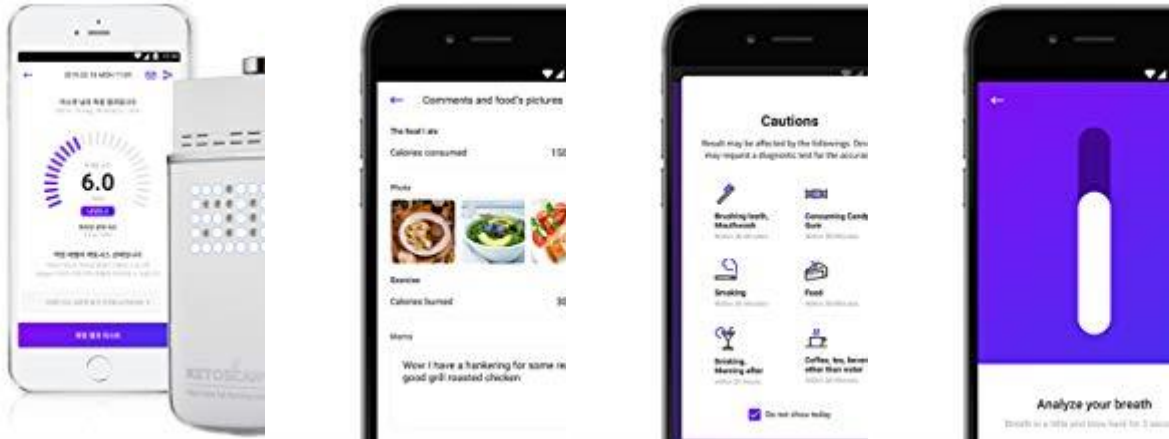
6.0

KETOSCAN

Comments and food's pictures

The food I ate

Calories consumed 15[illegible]

Photo

Exercise

Calories burned 30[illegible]

Memo

Wow I have a hankering for some re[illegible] good grill roasted chicken

Cautions

Result may be affected by the followings. Dev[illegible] may request a diagnostic test for the accura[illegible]

Brushing teeth, Mouthwash

Consuming Candy, Gum

Smoking

Food

Drinking, Morning after

Coffee, tea, bever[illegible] other than water

Do not show today

Analyze your breath

Breath in a little and blow hard for 3 seco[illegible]